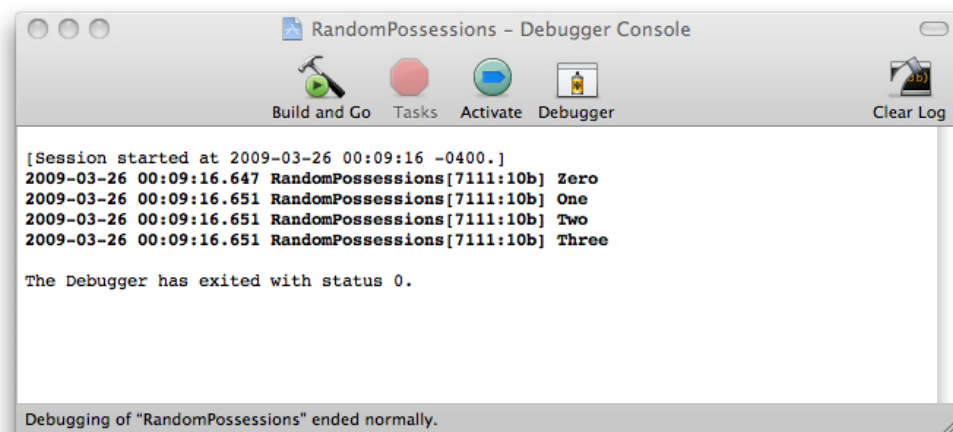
RandomPossessions – Debugger Console

Build and Go Tasks Activate Debugger Clear Log

[Session started at 2009-03-26 00:09:16 -0400.]
2009-03-26 00:09:16.647 RandomPossessions[7111:10b] Zero
2009-03-26 00:09:16.651 RandomPossessions[7111:10b] One
2009-03-26 00:09:16.651 RandomPossessions[7111:10b] Two
2009-03-26 00:09:16.651 RandomPossessions[7111:10b] Three

The Debugger has exited with status 0.

Debugging of "RandomPossessions" ended normally.